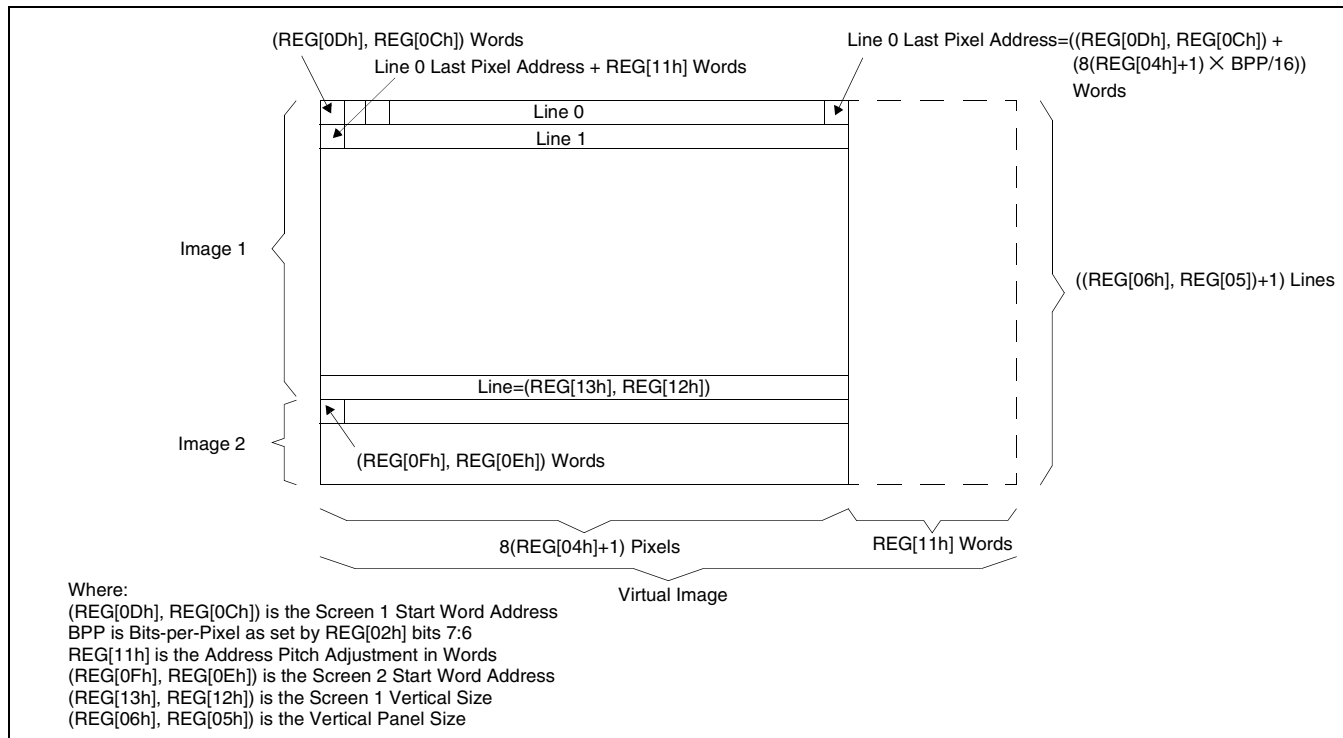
(REG[0Dh], REG[0Ch]) Words

Line 0 Last Pixel Address + REG[11h] Words

Line 0 Last Pixel Address=((REG[0Dh], REG[0Ch]) + (8(REG[04h]+1) $\times$ BPP/16)) Words

Line 0

Line 1

Image 1

((REG[06h], REG[05])+1) Lines

Line=(REG[13h], REG[12h])

Image 2

(REG[0Fh], REG[0Eh]) Words

8(REG[04h]+1) Pixels

REG[11h] Words

Virtual Image

Where:
(REG[0Dh], REG[0Ch]) is the Screen 1 Start Word Address
BPP is Bits-per-Pixel as set by REG[02h] bits 7:6
REG[11h] is the Address Pitch Adjustment in Words
(REG[0Fh], REG[0Eh]) is the Screen 2 Start Word Address
(REG[13h], REG[12h]) is the Screen 1 Vertical Size
(REG[06h], REG[05h]) is the Vertical Panel Size